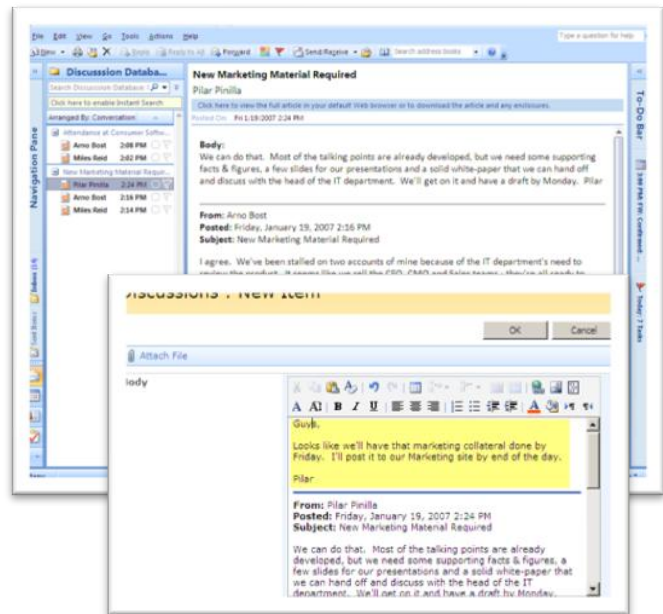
File Edit View Go Tools Actions Help
New Reply Reply to All Forward Send/Receive Search address books
Type a question for help

Discussion Databa...
Search Discussion Database
Click here to enable Instant Search
Arranged By: Conversation
Attendance at Consumer Softw...
Arno Bost 2:04 PM
Miles Reid 2:02 PM
New Marketing Material Requ...
Pilar Pinilla 2:24 PM
Arno Bost 2:16 PM
Miles Reid 2:06 PM

Navigation Pane
Inbox
Sent Items

New Marketing Material Required
Pilar Pinilla
Click here to view the full article in your default Web browser or to download the article and any enclosures.
Posted On: Fri 1/19/2007 2:24 PM

Body:
We can do that. Most of the talking points are already developed, but we need some supporting facts & figures, a few slides for our presentations and a solid white-paper that we can hand off and discuss with the head of the IT department. We'll get on it and have a draft by Monday. Pilar

From: Arno Bost
Posted: Friday, January 19, 2007 2:16 PM
Subject: New Marketing Material Required

I agree. We've been stalled on two accounts of mine because of the IT department's need to

To-Do Bar
3:00 PM FW: Confirmed ...
Today: 7 Tasks

Discussions : New Item
OK Cancel
Attach File
Body

Guys,

Looks like we'll have that marketing collateral done by Friday. I'll post it to our Marketing site by end of the day.

Pilar

From: Pilar Pinilla
Posted: Friday, January 19, 2007 2:24 PM
Subject: New Marketing Material Required

We can do that. Most of the talking points are already developed, but we need some supporting facts & figures, a few slides for our presentations and a solid white-paper that we can hand off and discuss with the head of the IT department. We'll get on it and have a draft by Monday.